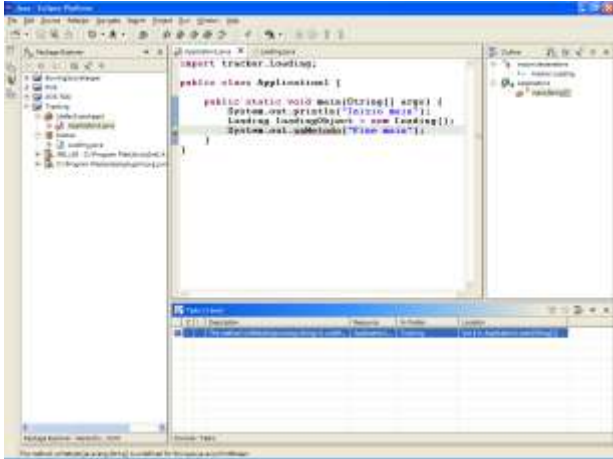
Java - Eclipse Platform

import tracker.Loading;

public class Application1 {

public static void main(String[] args) {
System.out.println("Inicio main");
Loading loadingObject = new Loading();
System.out.unMetodo("Fine main");
}
}

Package Explorer

Application1.java

Loading.java

Outline

Tasks

Description

Resource

In Folder

Location

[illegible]